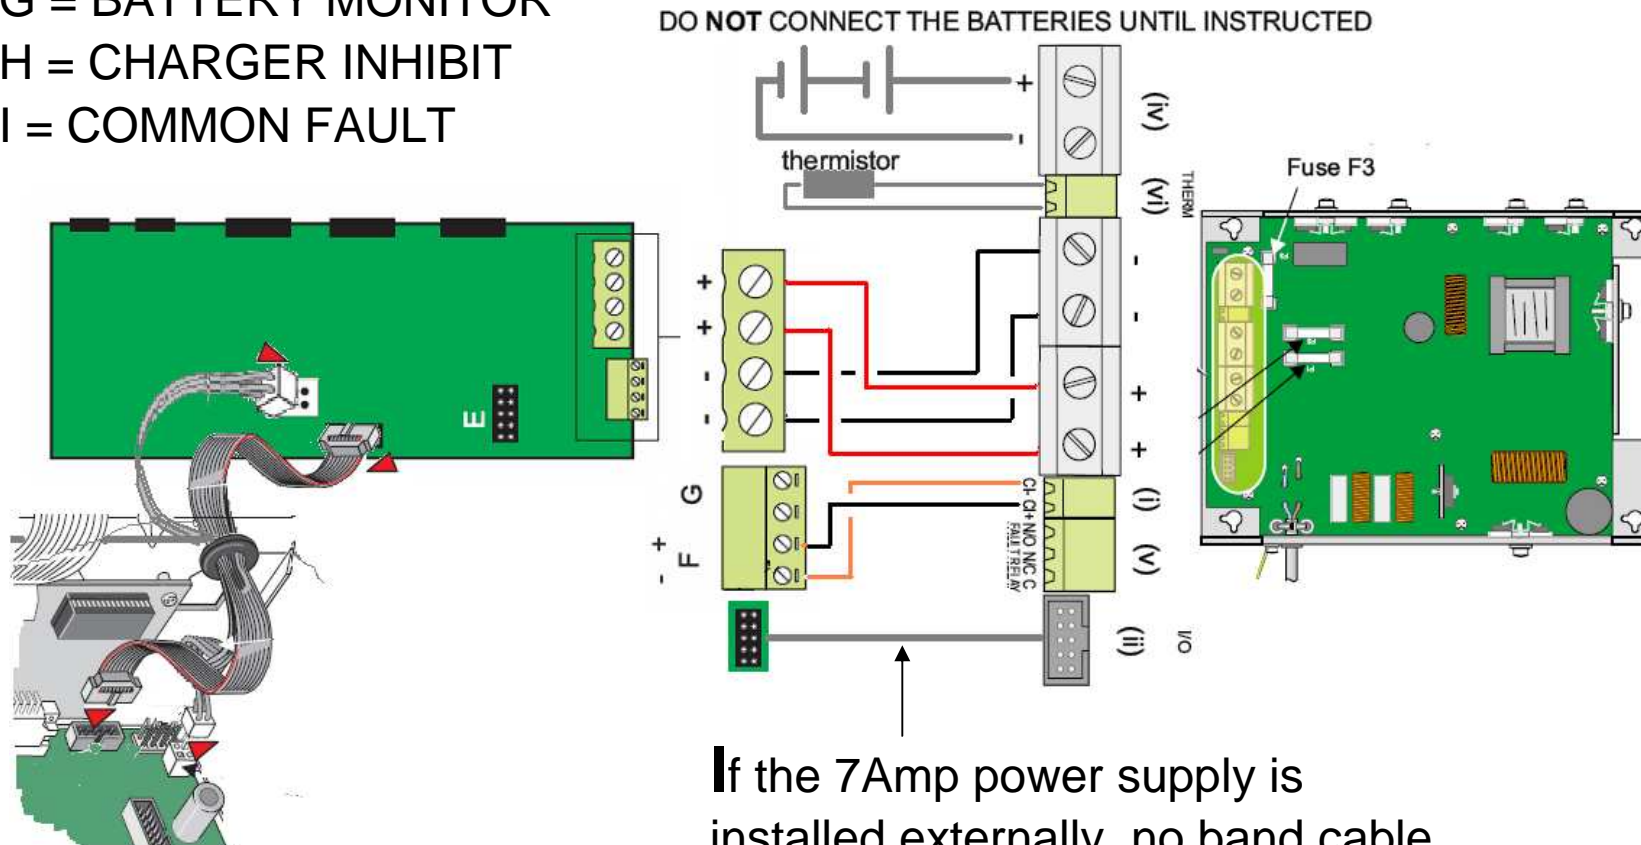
G = BATTERY MONITOR
H = CHARGER INHIBIT
I = COMMON FAULT

DO NOT CONNECT THE BATTERIES UNTIL INSTRUCTED

+
-
thermistor
(iv)
(vi)
THERM
Fuse F3
+
+
-
-
-
-
+
+
E
G
+
-
F
CI- CI+ NO NC C
FAULT RELAY
(i)
(v)
(ii)
I/O

If the 7Amp power supply is installed externally, no band cable